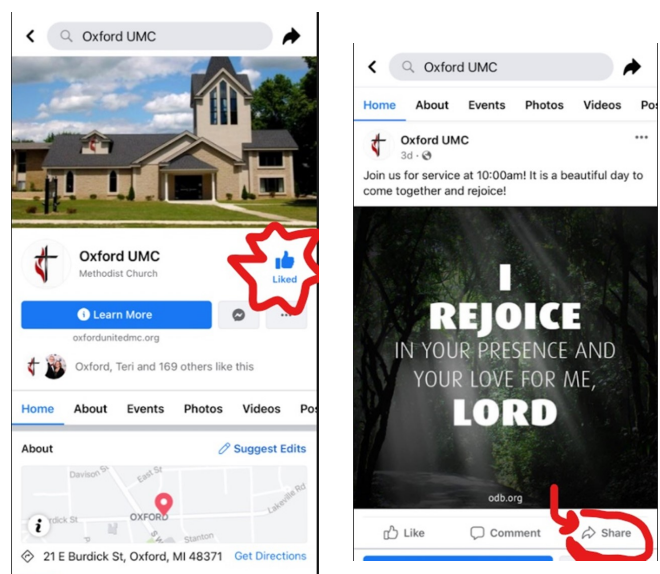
Oxford UMC

Oxford UMC
Methodist Church

Liked

Learn More

oxfordunitedmc.org

Oxford, Teri and 169 others like this

Home About Events Photos Videos Pos

About Suggest Edits

Davison St
East St
Burdick St
OXFORD
Stanton
Lakeville Rd

21 E Burdick St, Oxford, MI 48371 Get Directions

Oxford UMC

Home About Events Photos Videos Pos

Oxford UMC
3d ·

Join us for service at 10:00am! It is a beautiful day to come together and rejoice!

I REJOICE IN YOUR PRESENCE AND YOUR LOVE FOR ME, LORD

odb.org

Like Comment Share